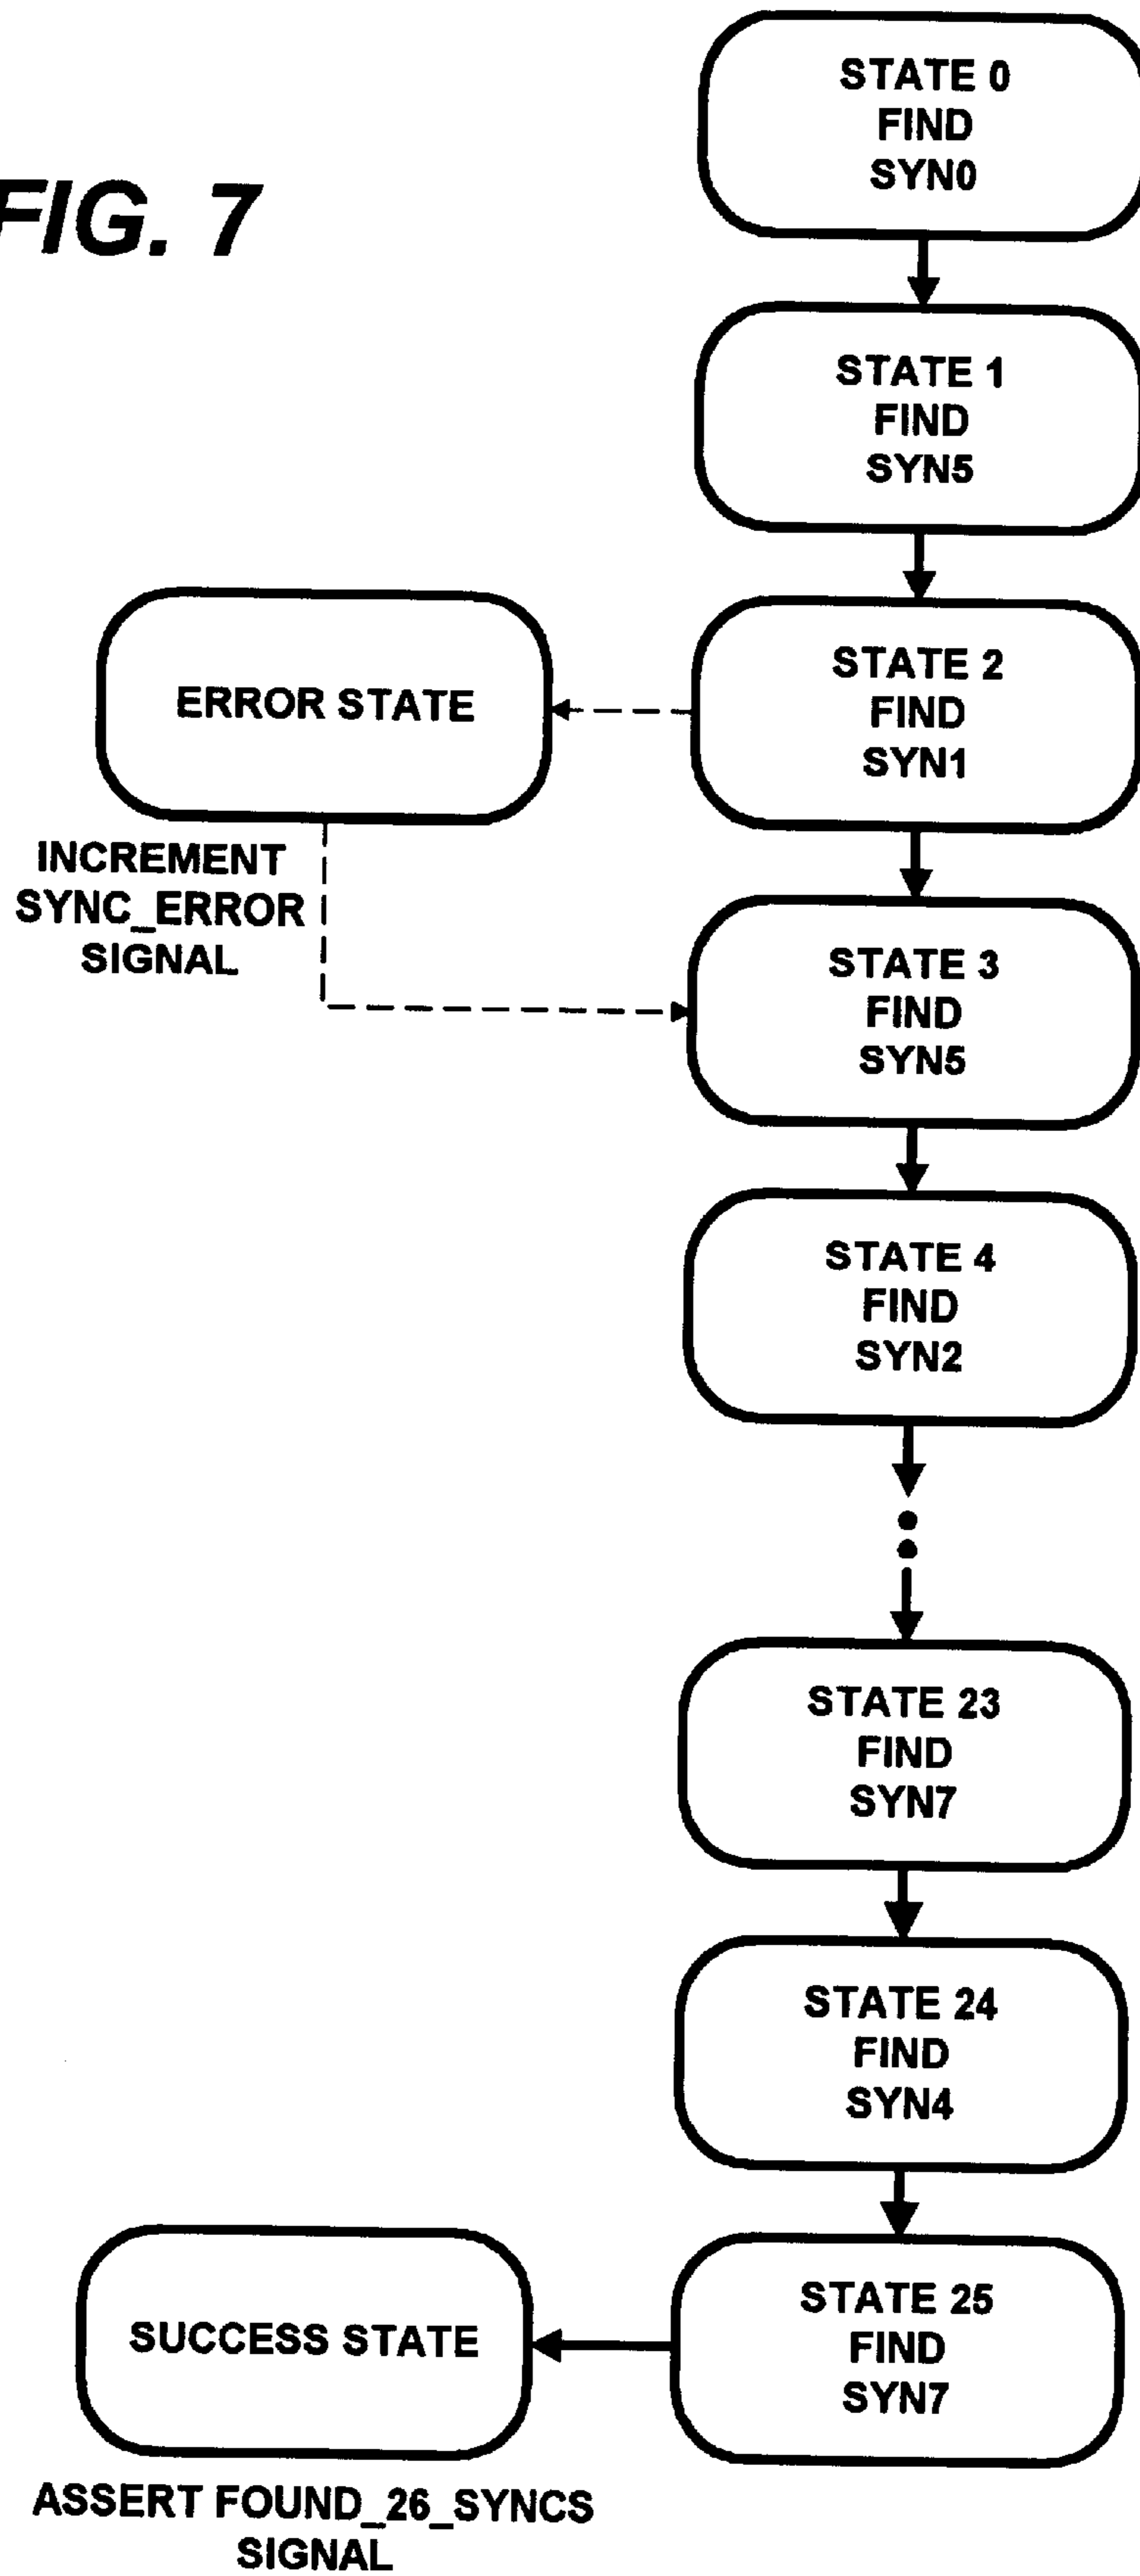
FIG. 7

STATE 0
FIND
SYN0

STATE 1
FIND
SYN5

ERROR STATE

STATE 2
FIND
SYN1

INCREMENT
SYNC_ERROR
SIGNAL

STATE 3
FIND
SYN5

STATE 4
FIND
SYN2

STATE 23
FIND
SYN7

STATE 24
FIND
SYN4

SUCCESS STATE

STATE 25
FIND
SYN7

ASSERT FOUND_26_SYNCS
SIGNAL